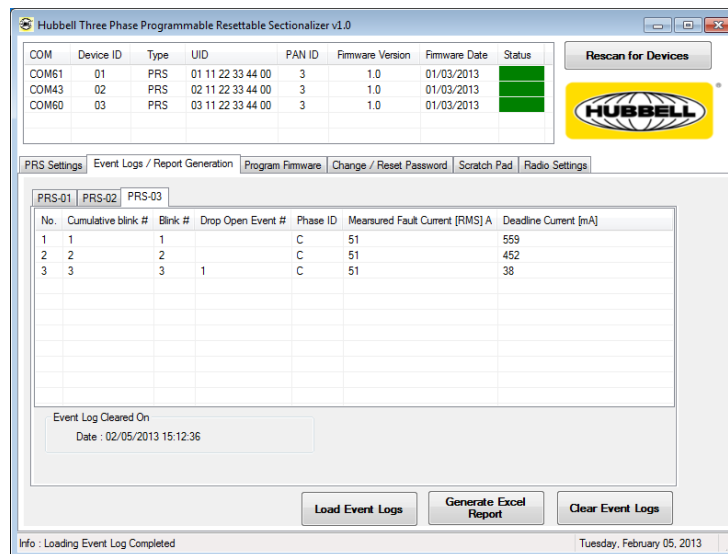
Hubbell Three Phase Programmable Resettable Sectionalizer v1.0

| COM | Device ID | Type | UID | PAN ID | Firmware Version | Firmware Date | Status |
|---|---|---|---|---|---|---|---|
| COM61 | 01 | PRS | 01 11 22 33 44 00 | 3 | 1.0 | 01/03/2013 | |
| COM43 | 02 | PRS | 02 11 22 33 44 00 | 3 | 1.0 | 01/03/2013 | |
| COM60 | 03 | PRS | 03 11 22 33 44 00 | 3 | 1.0 | 01/03/2013 | |

Rescan for Devices

HUBBELL ®

PRS Settings | Event Logs / Report Generation | Program Firmware | Change / Reset Password | Scratch Pad | Radio Settings

PRS-01 | PRS-02 | PRS-03

| No. | Cumulative blink # | Blink # | Drop Open Event # | Phase ID | Measured Fault Current [RMS] A | Deadline Current [mA] |
|---|---|---|---|---|---|---|
| 1 | 1 | 1 | | C | 51 | 559 |
| 2 | 2 | 2 | | C | 51 | 452 |
| 3 | 3 | 3 | 1 | C | 51 | 38 |

Event Log Cleared On

Date : 02/05/2013 15:12:36

Load Event Logs | Generate Excel Report | Clear Event Logs

Info : Loading Event Log Completed | Tuesday, February 05, 2013